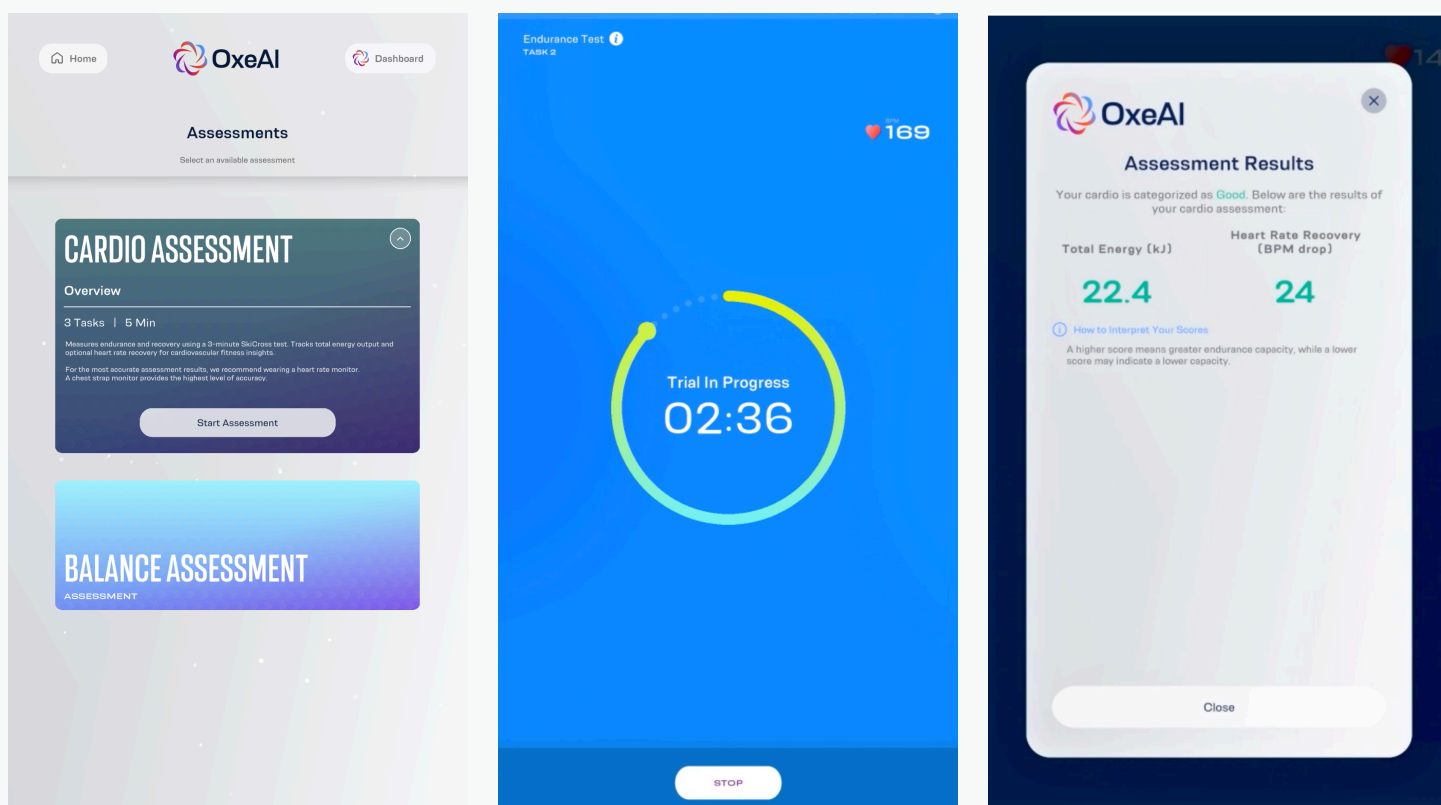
Home

OxeAI

Dashboard

Assessments

Select an available assessment

CARDIO ASSESSMENT

Overview

3 Tasks | 5 Min

Measures endurance and recovery using a 3-minute SkiCross test. Tracks total energy output and optional heart rate recovery for cardiovascular fitness insights.

For the most accurate assessment results, we recommend wearing a heart rate monitor. A chest strap monitor provides the highest level of accuracy.

Start Assessment

BALANCE ASSESSMENT

ASSESSMENT

Endurance Test
TASK 2

BPM
169

Trial In Progress
02:36

STOP

14

OxeAI

Assessment Results

Your cardio is categorized as Good. Below are the results of your cardio assessment:

Total Energy (kJ)

Heart Rate Recovery (BPM drop)

22.4

24

How to Interpret Your Scores

A higher score means greater endurance capacity, while a lower score may indicate a lower capacity.

Close